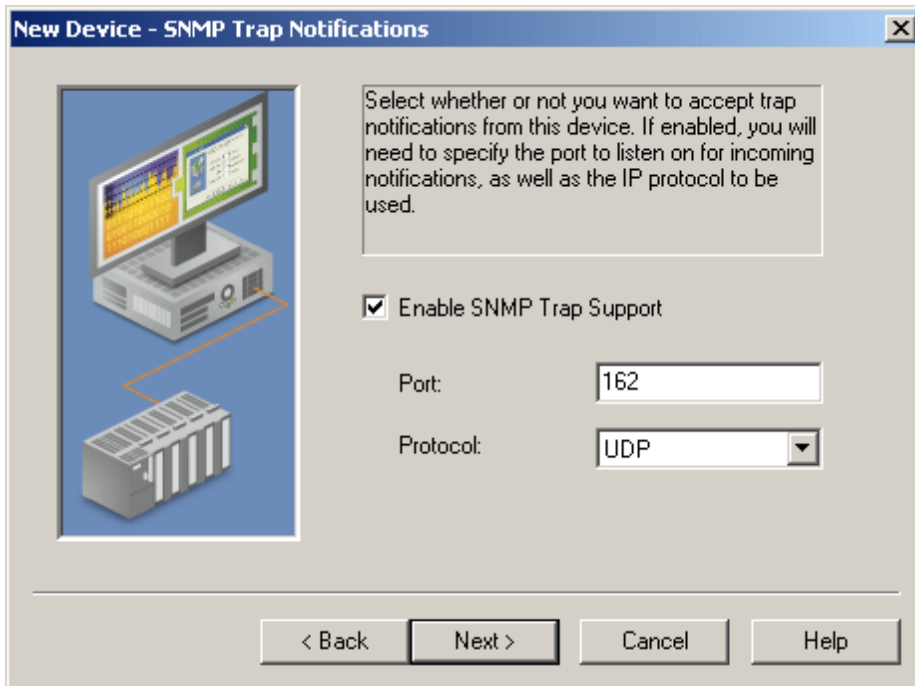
New Device - SNMP Trap Notifications

Select whether or not you want to accept trap notifications from this device. If enabled, you will need to specify the port to listen on for incoming notifications, as well as the IP protocol to be used.

Enable SNMP Trap Support

Port: 162

Protocol: UDP

< Back
Next >
Cancel
Help